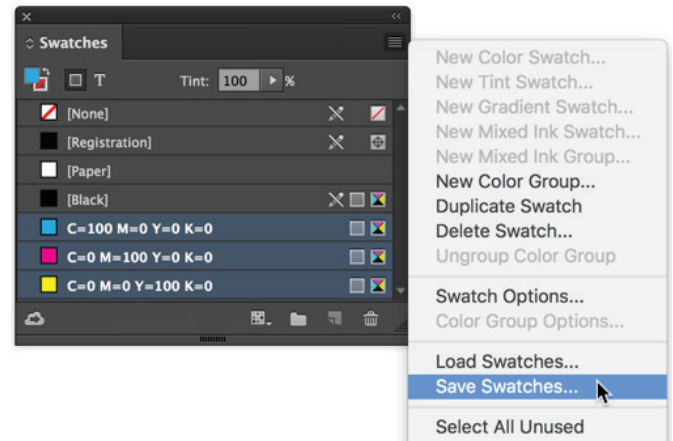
Swatches

T

Tint: 100 %

[None]

[Registration]

[Paper]

[Black]

C=100 M=0 Y=0 K=0

C=0 M=100 Y=0 K=0

C=0 M=0 Y=100 K=0

New Color Swatch...
New Tint Swatch...
New Gradient Swatch...
New Mixed Ink Swatch...
New Mixed Ink Group...
New Color Group...
Duplicate Swatch
Delete Swatch...
Ungroup Color Group

Swatch Options...
Color Group Options...

Load Swatches...
Save Swatches...

Select All Unused